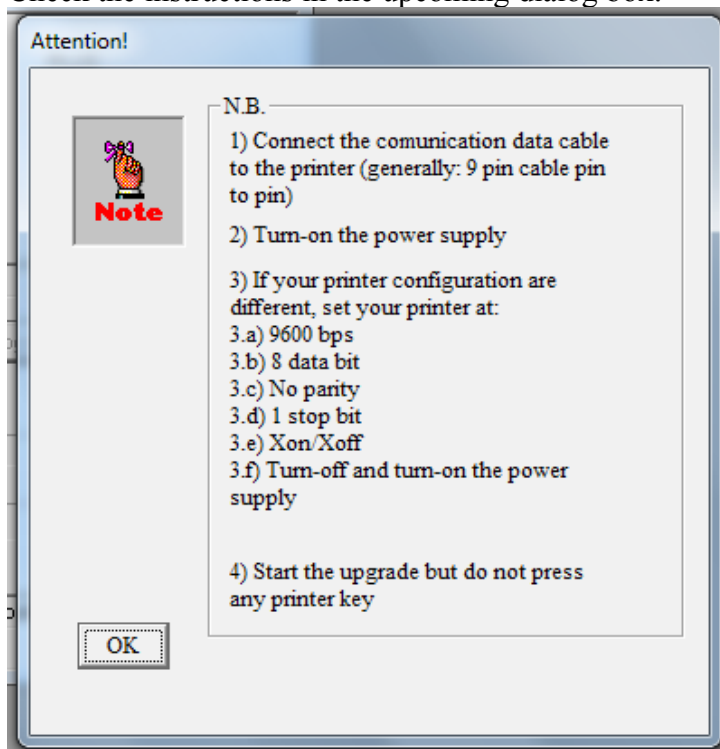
Check the instructions in the upcoming dialog box.

Attention!

Note

N.B.

1) Connect the comunication data cable to the printer (generally: 9 pin cable pin to pin)

2) Turn-on the power supply

3) If your printer configuration are different, set your printer at:
3.a) 9600 bps
3.b) 8 data bit
3.c) No parity
3.d) 1 stop bit
3.e) Xon/Xoff
3.f) Turn-off and turn-on the power supply

4) Start the upgrade but do not press any printer key

OK